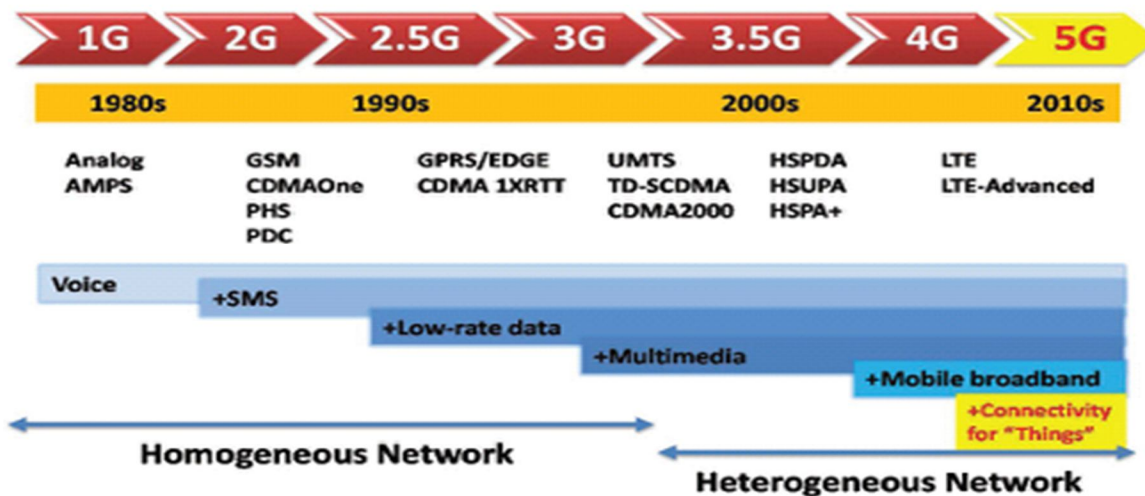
1G 2G 2.5G 3G 3.5G 4G 5G

1980s 1990s 2000s 2010s

Analog
AMPS

GSM
CDMAOne
PHS
PDC

GPRS/EDGE
CDMA 1XRTT

UMTS
TD-SCDMA
CDMA2000

HSPDA
HSUPA
HSPA+

LTE
LTE-Advanced

Voice

+SMS

+Low-rate data

+Multimedia

+Mobile broadband

+Connectivity for "Things"

Homogeneous Network

Heterogeneous Network